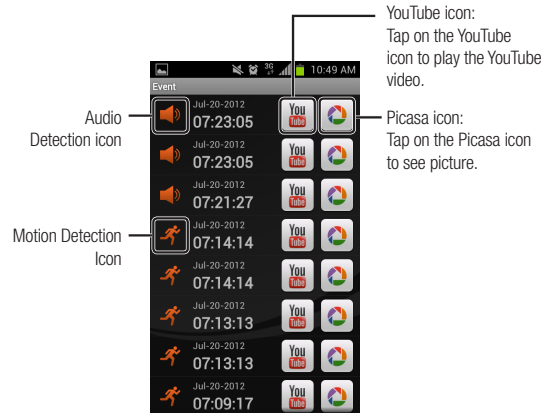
YouTube icon:
Tap on the YouTube icon to play the YouTube video.

10:49 AM

Event

Audio Detection icon

Picasa icon:
Tap on the Picasa icon to see picture.

Motion Detection Icon

| | | | |
|---|---|---|---|
| | Jul-20-2012 07:23:05 | You Tube | |
| | Jul-20-2012 07:23:05 | You Tube | |
| | Jul-20-2012 07:21:27 | You Tube | |
| | Jul-20-2012 07:14:14 | You Tube | |
| | Jul-20-2012 07:14:14 | You Tube | |
| | Jul-20-2012 07:13:13 | You Tube | |
| | Jul-20-2012 07:13:13 | You Tube | |
| | Jul-20-2012 07:09:17 | You Tube | |